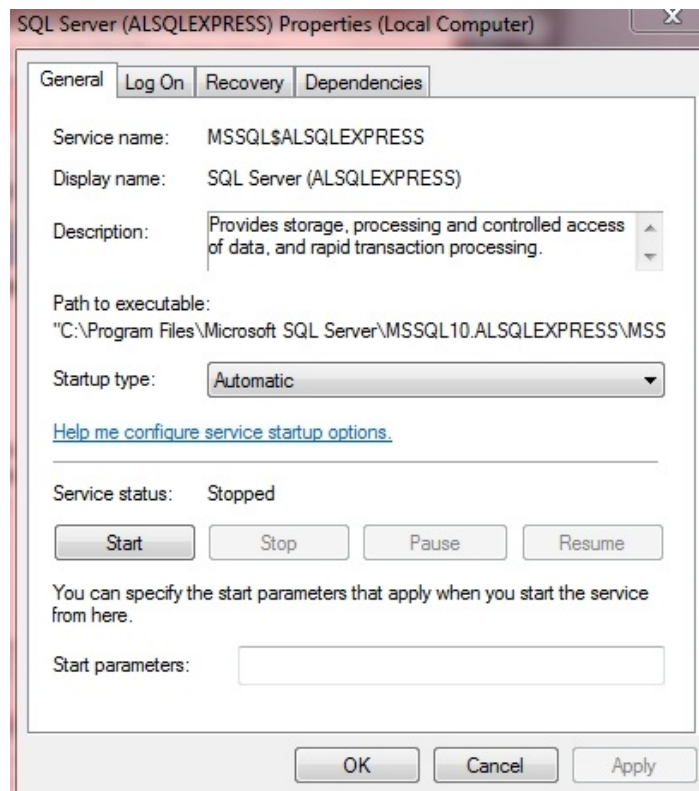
SQL Server (ALSQLEXPRESS) Properties (Local Computer)

X

General | Log On | Recovery | Dependencies

Service name: MSSQL$ALSQLEXPRESS

Display name: SQL Server (ALSQLEXPRESS)

Description: Provides storage, processing and controlled access of data, and rapid transaction processing.

Path to executable:
"C:\Program Files\Microsoft SQL Server\MSSQL10.ALSQLEXPRESS\MSS

Startup type: Automatic

Help me configure service startup options.

Service status: Stopped

Start | Stop | Pause | Resume

You can specify the start parameters that apply when you start the service from here.

Start parameters:

OK | Cancel | Apply